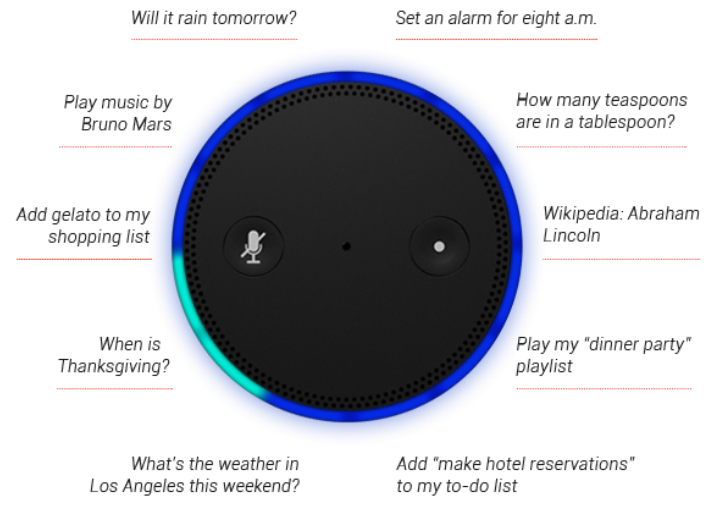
Will it rain tomorrow?

Set an alarm for eight a.m.

Play music by Bruno Mars

How many teaspoons are in a tablespoon?

Add gelato to my shopping list

Wikipedia: Abraham Lincoln

When is Thanksgiving?

Play my "dinner party" playlist

What's the weather in Los Angeles this weekend?

Add "make hotel reservations" to my to-do list